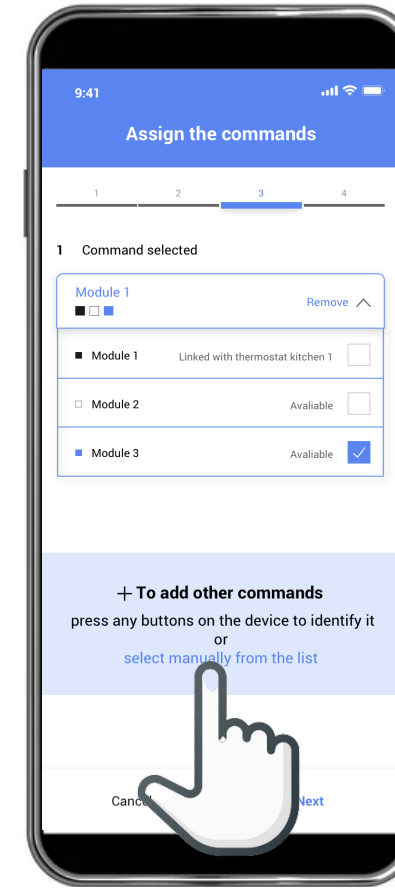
9:41

Assign the commands

1 2 3 4

1 Command selected

Module 1

Remove

Module 1 Linked with thermostat kitchen 1

Module 2 Avaliable

Module 3 Avaliable

+ To add other commands

press any buttons on the device to identify it

or

select manually from the list

Cance

Next